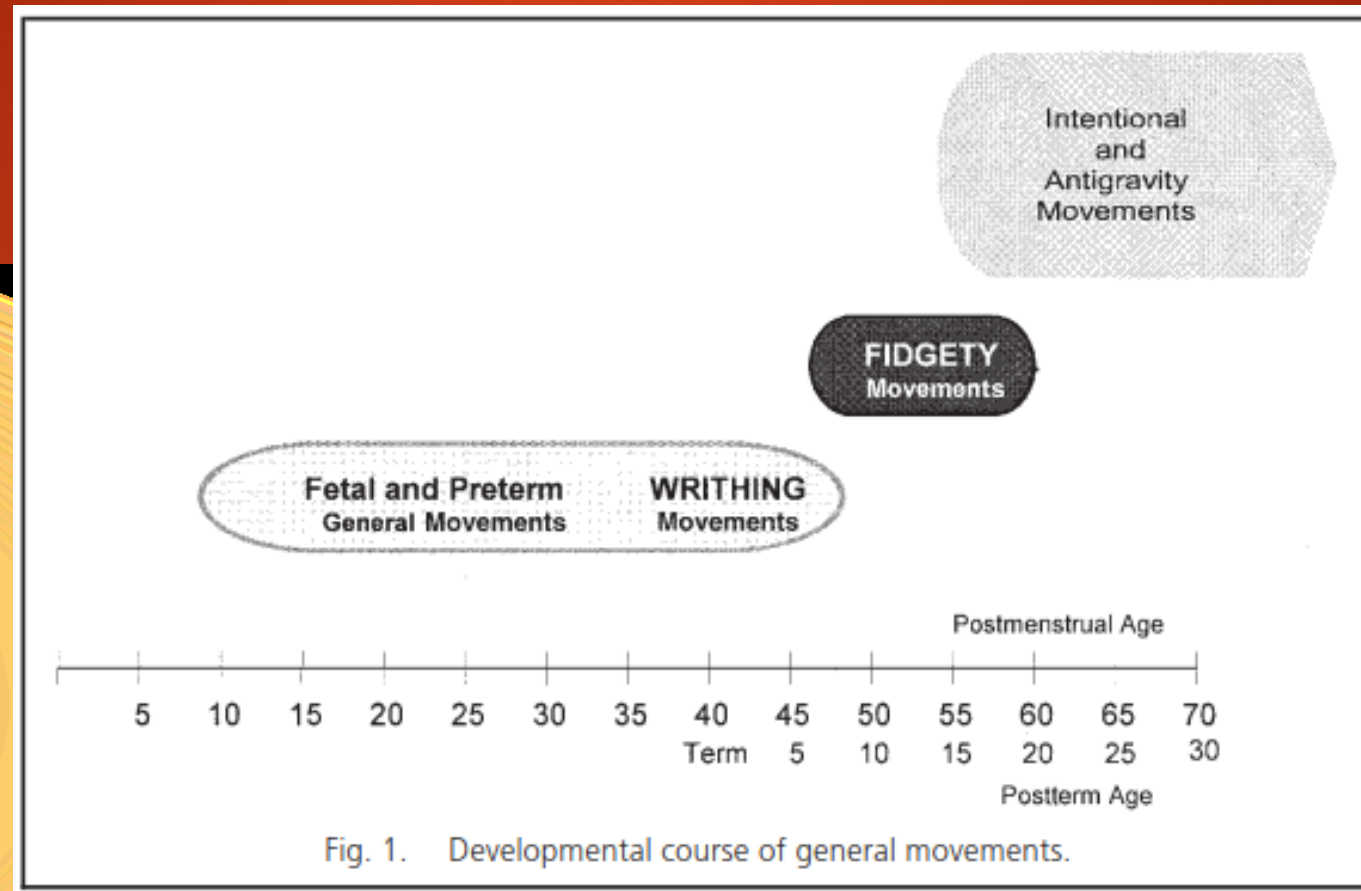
Intentional and Antigravity Movements

FIDGETY Movements

Fetal and Preterm General Movements

WRITHING Movements

Postmenstrual Age

5 10 15 20 25 30 35 40 45 50 55 60 65 70

Term 5 10 15 20 25 30

Postterm Age

Fig. 1. Developmental course of general movements.